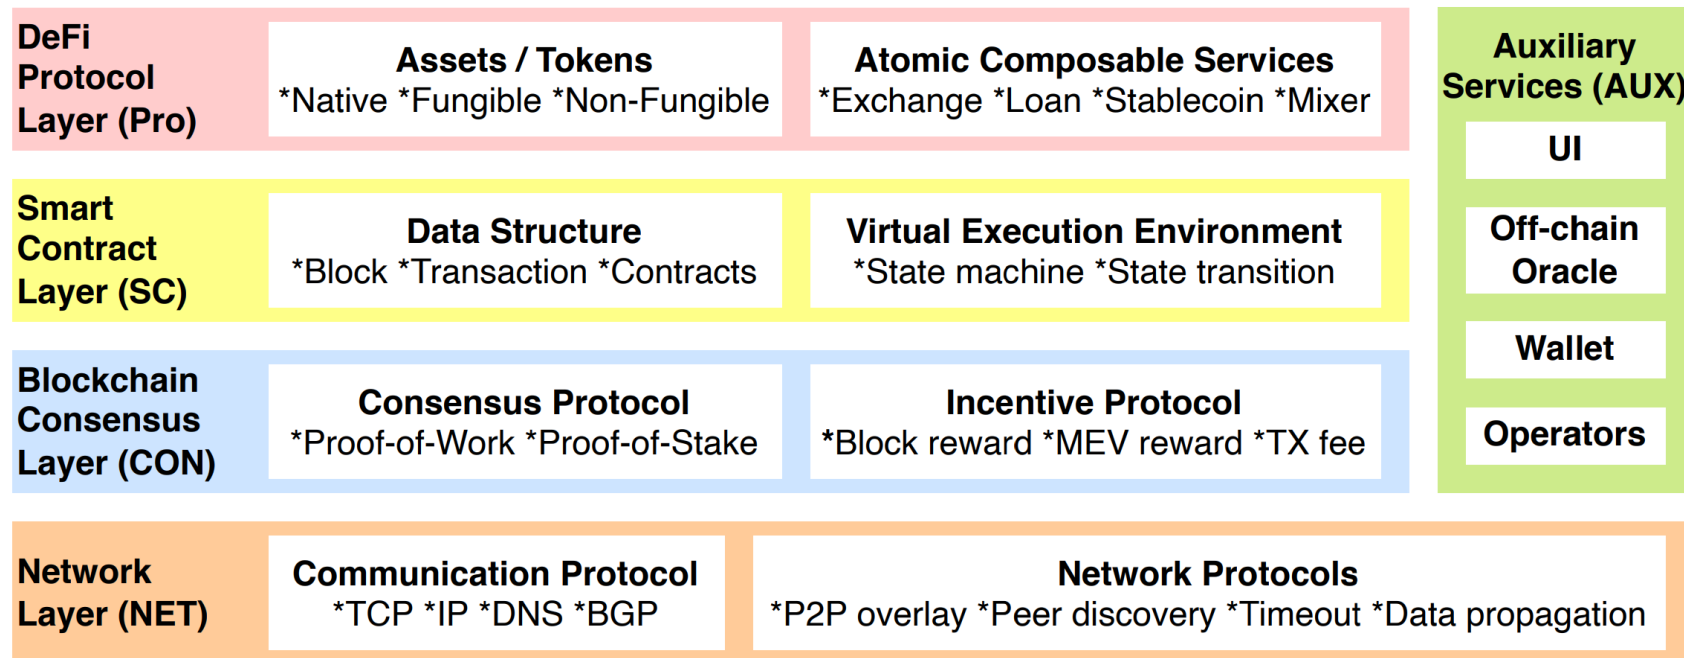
DeFi Protocol Layer (Pro)

Assets / Tokens
*Native *Fungible *Non-Fungible

Atomic Composable Services
*Exchange *Loan *Stablecoin *Mixer

Smart Contract Layer (SC)

Data Structure
*Block *Transaction *Contracts

Virtual Execution Environment
*State machine *State transition

Blockchain Consensus Layer (CON)

Consensus Protocol
*Proof-of-Work *Proof-of-Stake

Incentive Protocol
*Block reward *MEV reward *TX fee

Auxiliary Services (AUX)

UI

Off-chain Oracle

Wallet

Operators

Network Layer (NET)

Communication Protocol
*TCP *IP *DNS *BGP

Network Protocols
*P2P overlay *Peer discovery *Timeout *Data propagation